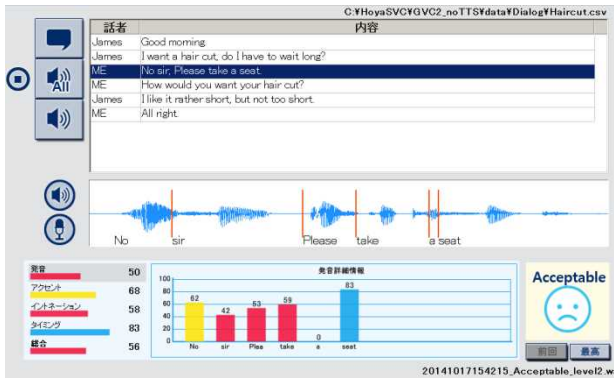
C:¥HoyaSVC¥GVC2_noTTS¥data¥Dialog¥Haircut.csv

All

| 話者 | 内容 |
|---|---|
| James | Good morning. |
| James | I want a hair cut, do I have to wait long? |
| ME | No sir, Please take a seat. |
| ME | How would you want your hair cut? |
| James | I like it rather short, but not too short. |
| ME | All right. |

No sir Please take a seat

| | |
|---|---|
| 発音 | 50 |
| アクセント | 68 |
| イントネーション | 58 |
| タイミング | 83 |
| 総合 | 56 |

発音詳細情報

100
80
60
40
20
0

62 42 53 59 0 83
No sir Plea take a seat

Acceptable

前回 最高

20141017154215_Acceptable_level2.w